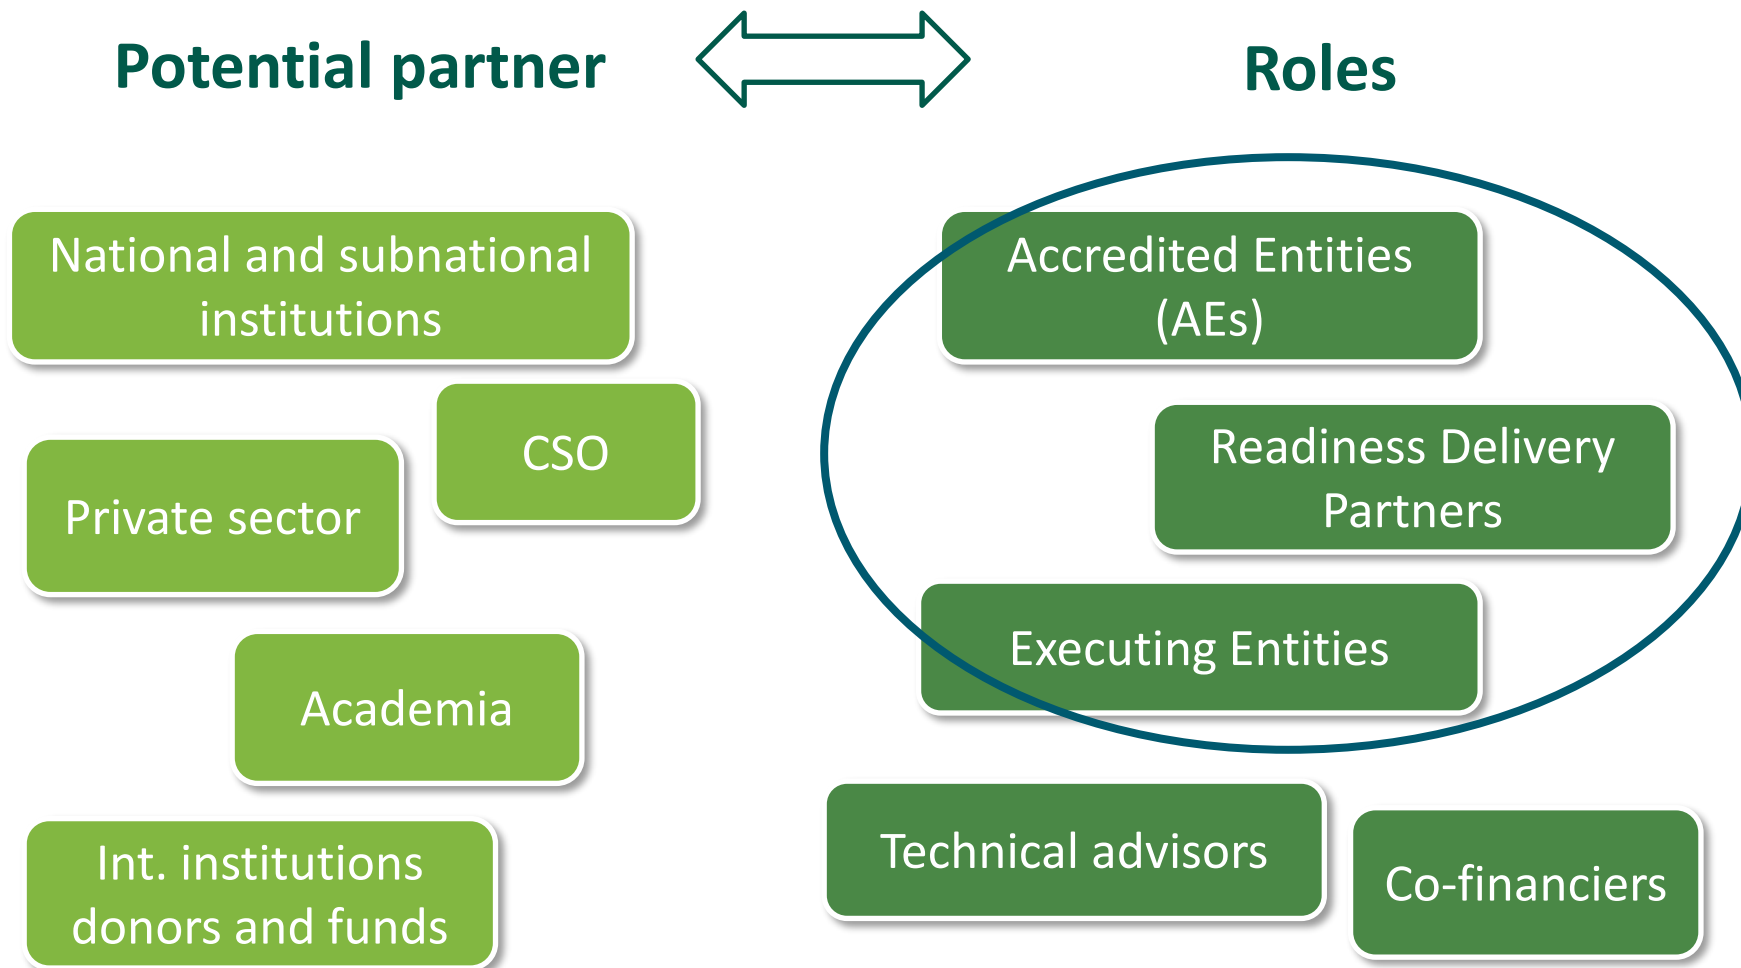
Potential partner

Roles

National and subnational institutions

CSO

Private sector

Academia

Int. institutions donors and funds

Accredited Entities (AEs)

Readiness Delivery Partners

Executing Entities

Technical advisors

Co-financiers